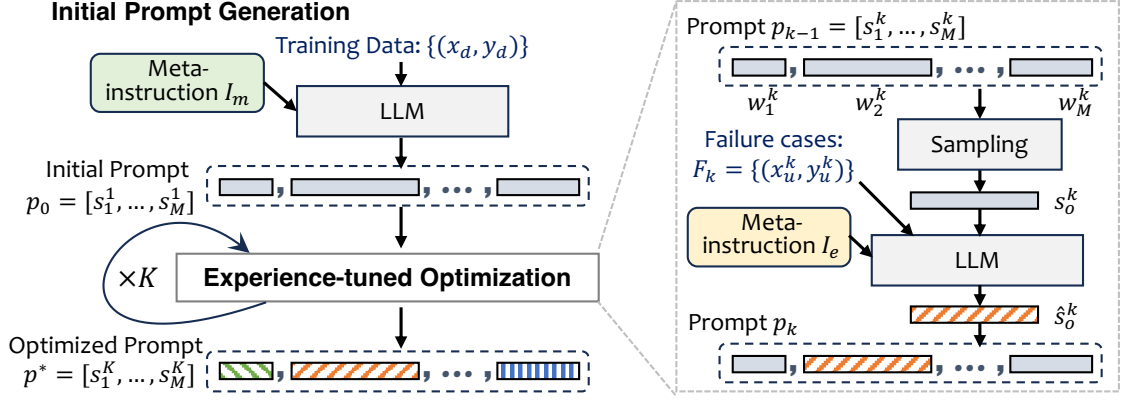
Initial Prompt Generation

Training Data: $\{(x_d, y_d)\}$

Meta-instruction $I_m$

LLM

Initial Prompt $p_0 = [s_1^1, \ldots, s_M^1]$

, , ··· ,

$\times K$

Experience-tuned Optimization

Optimized Prompt $p^* = [s_1^K, \ldots, s_M^K]$

, , ··· ,

Prompt $p_{k-1} = [s_1^k, \ldots, s_M^k]$

, , ··· ,

$w_1^k$ $w_2^k$ $w_M^k$

Sampling

Failure cases: $F_k = \{(x_u^k, y_u^k)\}$

$s_o^k$

Meta-instruction $I_e$

LLM

$\hat{s}_o^k$

Prompt $p_k$

, , ··· ,